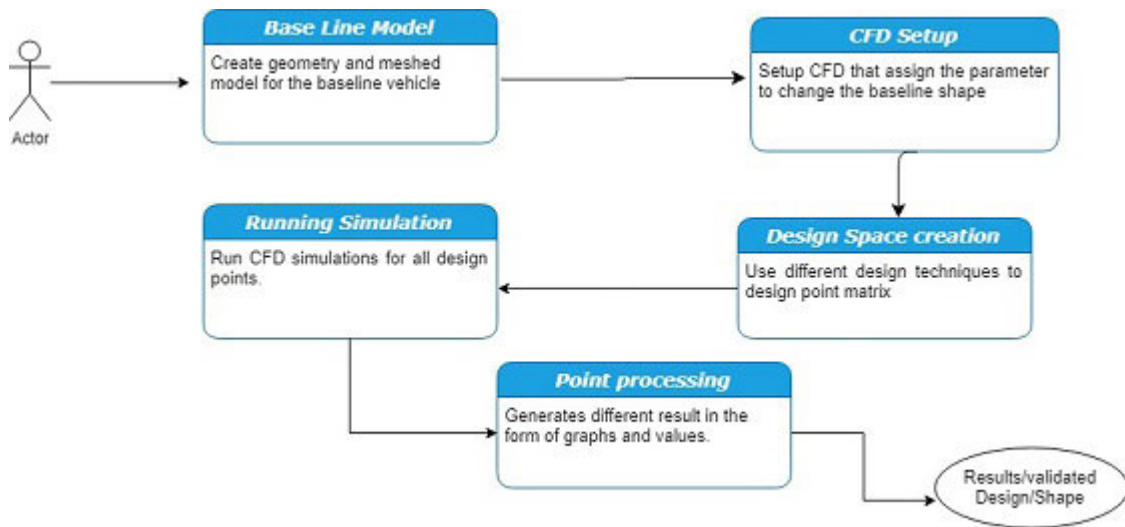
Actor

Base Line Model

Create geometry and meshed model for the baseline vehicle

CFD Setup

Setup CFD that assign the parameter to change the baseline shape

Design Space creation

Use different design techniques to design point matrix

Running Simulation

Run CFD simulations for all design points.

Point processing

Generates different result in the form of graphs and values.

Results/validated Design/Shape